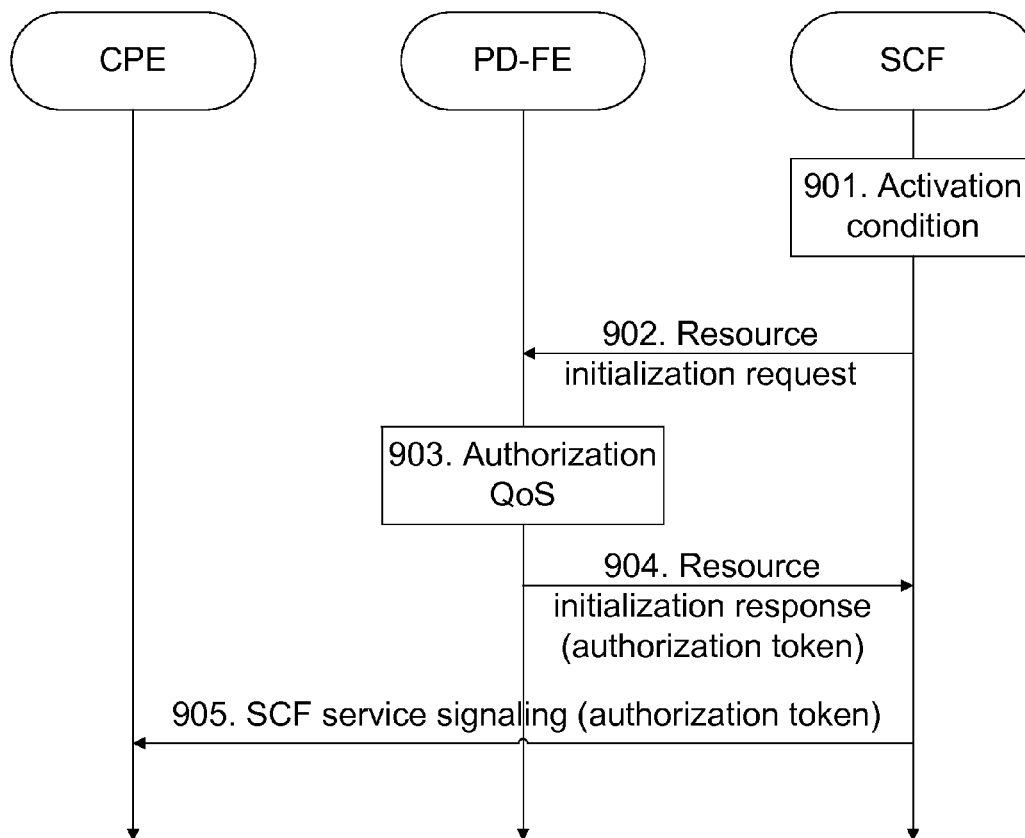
CPE

PD-FE

SCF

901. Activation condition

902. Resource initialization request

903. Authorization QoS

904. Resource initialization response (authorization token)

905. SCF service signaling (authorization token)